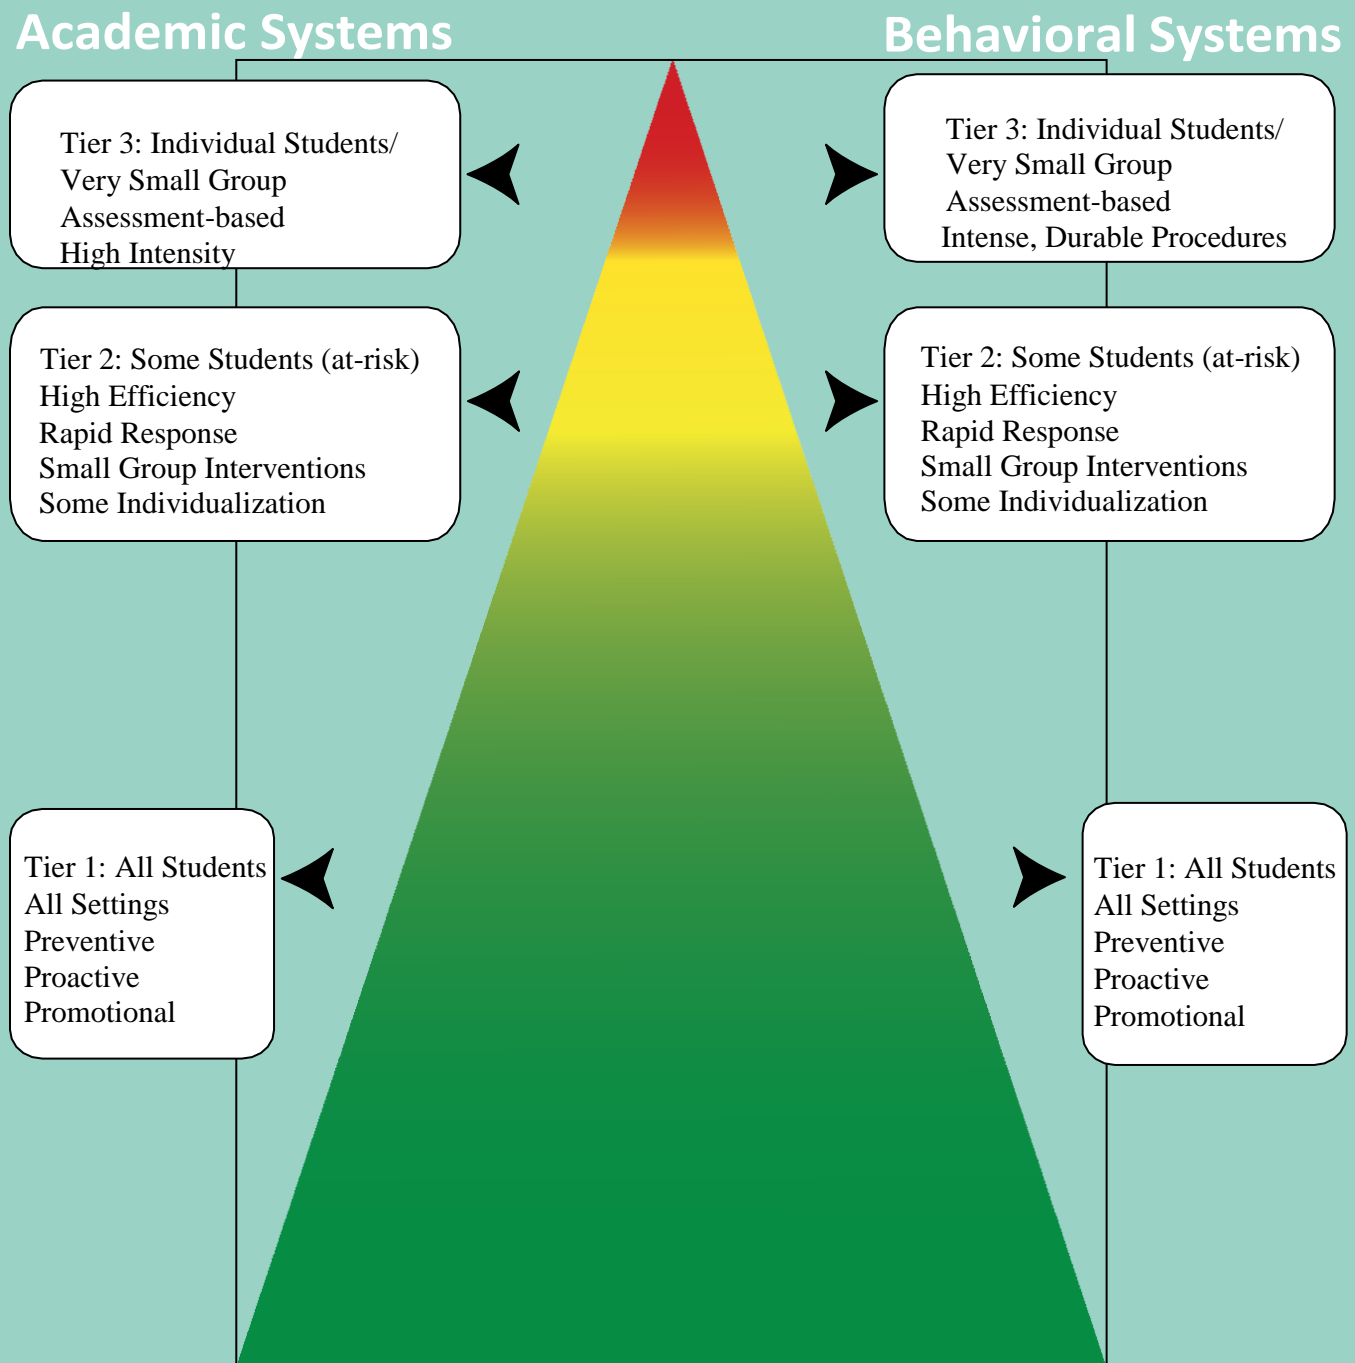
Academic Systems

Behavioral Systems

Tier 3: Individual Students/
Very Small Group
Assessment-based
High Intensity

Tier 3: Individual Students/
Very Small Group
Assessment-based
Intense, Durable Procedures

Tier 2: Some Students (at-risk)
High Efficiency
Rapid Response
Small Group Interventions
Some Individualization

Tier 2: Some Students (at-risk)
High Efficiency
Rapid Response
Small Group Interventions
Some Individualization

Tier 1: All Students
All Settings
Preventive
Proactive
Promotional

Tier 1: All Students
All Settings
Preventive
Proactive
Promotional